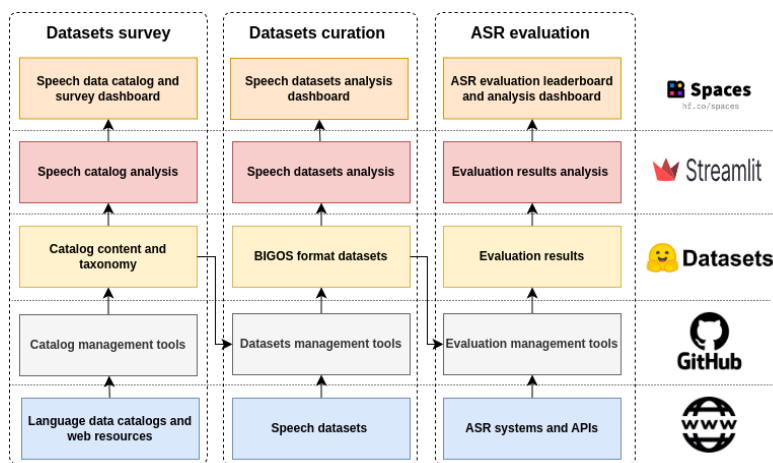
Datasets survey

Speech data catalog and survey dashboard

Speech catalog analysis

Catalog content and taxonomy

Catalog management tools

Language data catalogs and web resources

Datasets curation

Speech datasets analysis dashboard

Speech datasets analysis

BIGOS format datasets

Datasets management tools

Speech datasets

ASR evaluation

ASR evaluation leaderboard and analysis dashboard

Evaluation results analysis

Evaluation results

Evaluation management tools

ASR systems and APIs

Spaces
hf.co/spaces

Streamlit

Datasets

GitHub

www